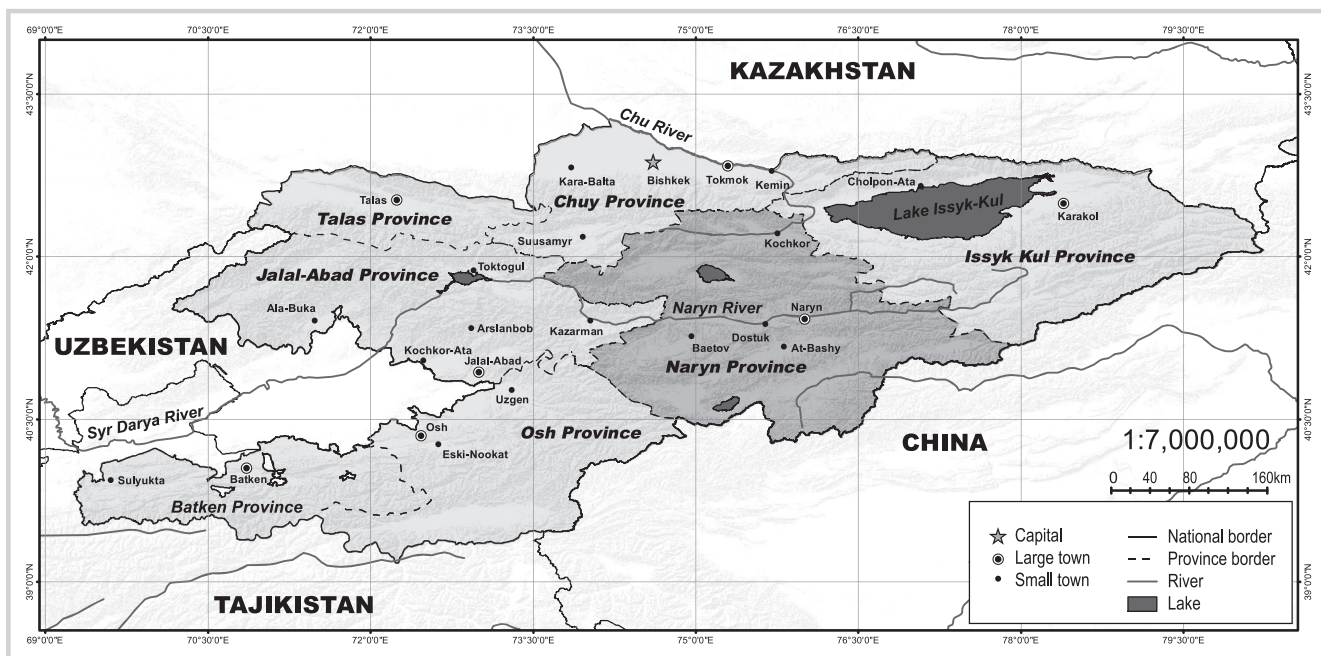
69°0'0"E 70°30'0"E 72°0'0"E 73°30'0"E 75°0'0"E 76°30'0"E 78°0'0"E 79°30'0"E

43°30'0"N 42°0'0"N 40°30'0"N 39°0'0"N

KAZAKHSTAN

Chu River

Kara-Balta
Bishkek
Tokmok
Kemin
Cholpon-Ata
Talas
Chuy Province
Talas Province
Lake Issyk-Kul
Karakol
Suusamyr
Kochkor
Issyk Kul Province
Jalal-Abad Province
Toktogul
Ala-Buka
Naryn River
Naryn
Arslanbob
Kazarman
Baetov
Dostuk
At-Bashy
UZBEKISTAN
Kochkor-Ata
Jalal-Abad
Naryn Province
Uzgen
Syr Darya River
Osh
Osh Province
Eski-Nookat
CHINA
1:7,000,000
0 40 80 160km
Sulyukta
Batken
Batken Province

TAJIKISTAN

Capital
Large town
Small town
National border
Province border
River
Lake

69°0'0"E 70°30'0"E 72°0'0"E 73°30'0"E 75°0'0"E 76°30'0"E 78°0'0"E 79°30'0"E